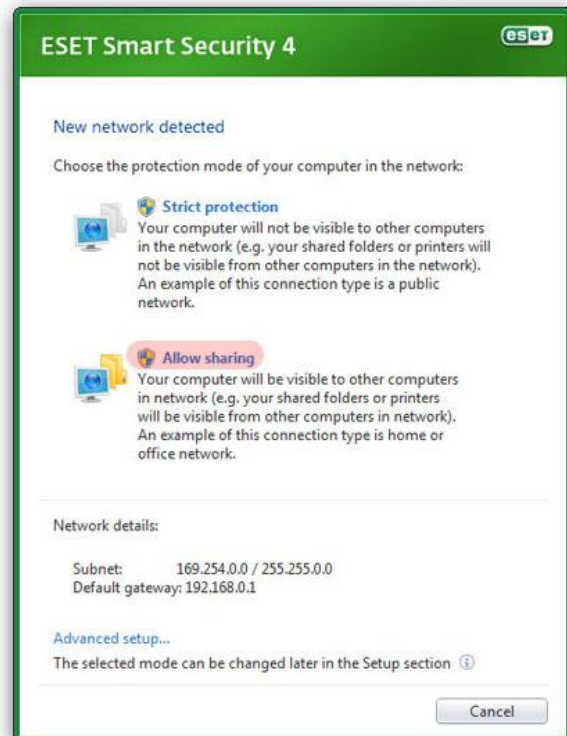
ESET Smart Security 4

eset

New network detected

Choose the protection mode of your computer in the network:

Strict protection
Your computer will not be visible to other computers in the network (e.g. your shared folders or printers will not be visible from other computers in the network). An example of this connection type is a public network.

Allow sharing
Your computer will be visible to other computers in network (e.g. your shared folders or printers will be visible from other computers in network). An example of this connection type is home or office network.

Network details:

Subnet: 169.254.0.0 / 255.255.0.0
Default gateway: 192.168.0.1

Advanced setup...

The selected mode can be changed later in the Setup section

Cancel